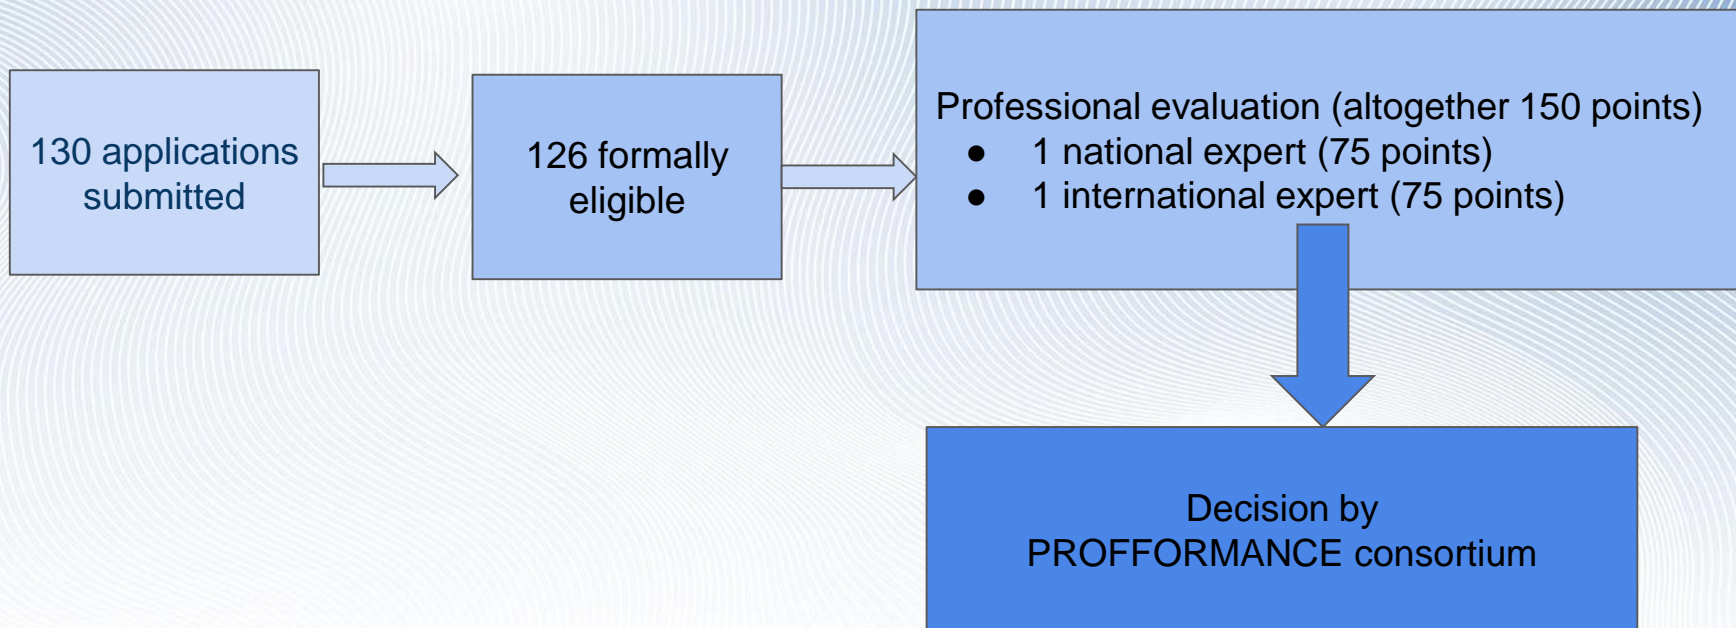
130 applications submitted

126 formally eligible

Professional evaluation (altogether 150 points)
- 1 national expert (75 points)
- 1 international expert (75 points)

Decision by PROFFORMANCE consortium